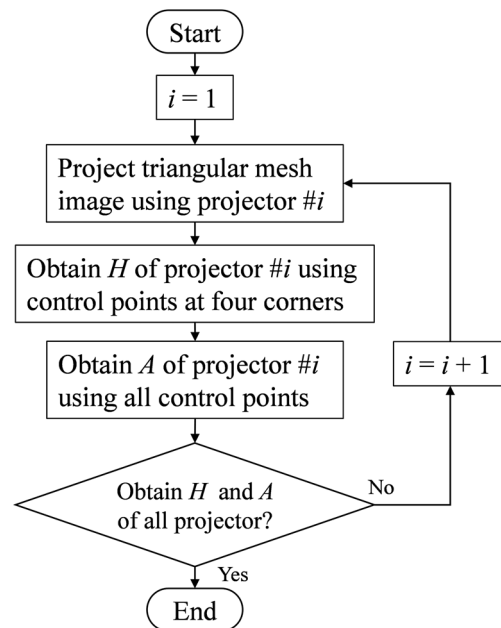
Start

$i = 1$

Project triangular mesh image using projector #$i$

Obtain $H$ of projector #$i$ using control points at four corners

Obtain $A$ of projector #$i$ using all control points

$i = i + 1$

Obtain $H$ and $A$ of all projector?

No

Yes

End